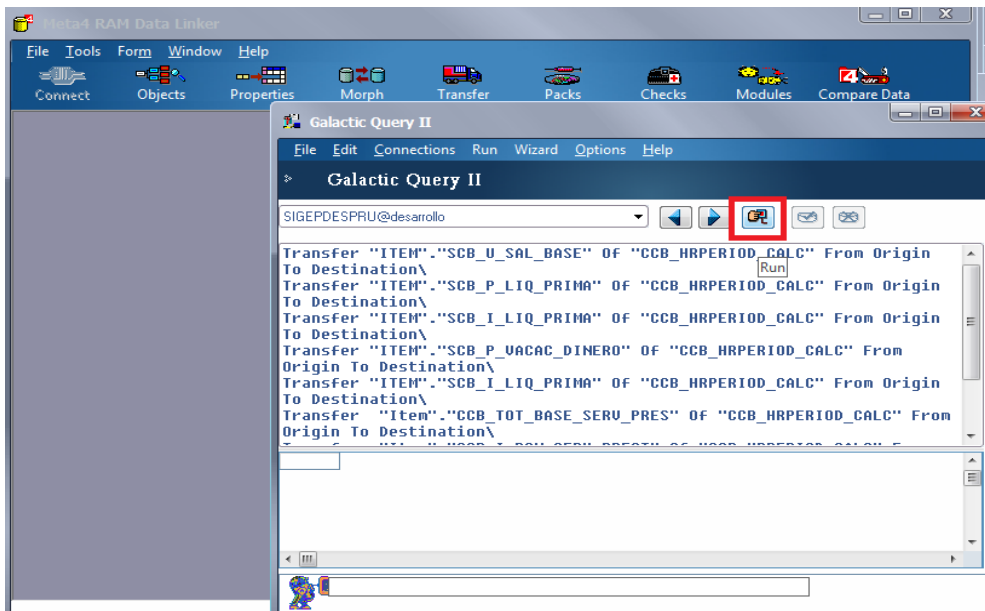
Meta4 RAM Data Linker

File Tools Form Window Help

Connect Objects Properties Morph Transfer Packs Checks Modules Compare Data

Galactic Query II

File Edit Connections Run Wizard Options Help

Galactic Query II

SIGEPDESPRU@desarrollo

Run

Transfer "ITEM"."SCB_U_SAL_BASE" Of "CCB_HRPERIOD_CALC" From Origin To Destination\
Transfer "ITEM"."SCB_P_LIQ_PRIMA" Of "CCB_HRPERIOD_CALC" From Origin To Destination\
Transfer "ITEM"."SCB_I_LIQ_PRIMA" Of "CCB_HRPERIOD_CALC" From Origin To Destination\
Transfer "ITEM"."SCB_P_VACAC_DINERO" Of "CCB_HRPERIOD_CALC" From Origin To Destination\
Transfer "ITEM"."SCB_I_LIQ_PRIMA" Of "CCB_HRPERIOD_CALC" From Origin To Destination\
Transfer "Item"."CCB_TOT_BASE_SERV_PRES" Of "CCB_HRPERIOD_CALC" From Origin To Destination\
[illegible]